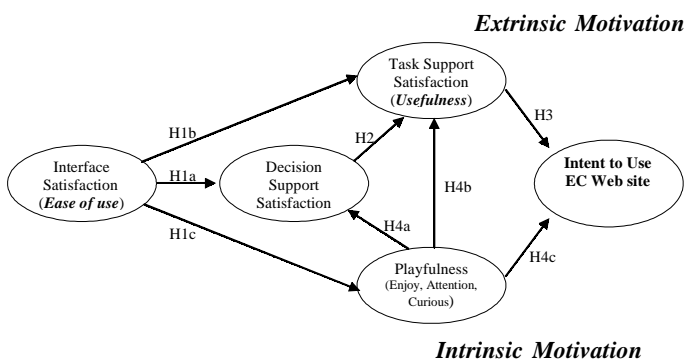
Extrinsic Motivation

Task Support Satisfaction (Usefulness)

H1b

H2

H3

Interface Satisfaction (Ease of use)

H1a

Decision Support Satisfaction

H4b

Intent to Use EC Web site

H4a

H1c

Playfulness (Enjoy, Attention, Curious)

H4c

Intrinsic Motivation